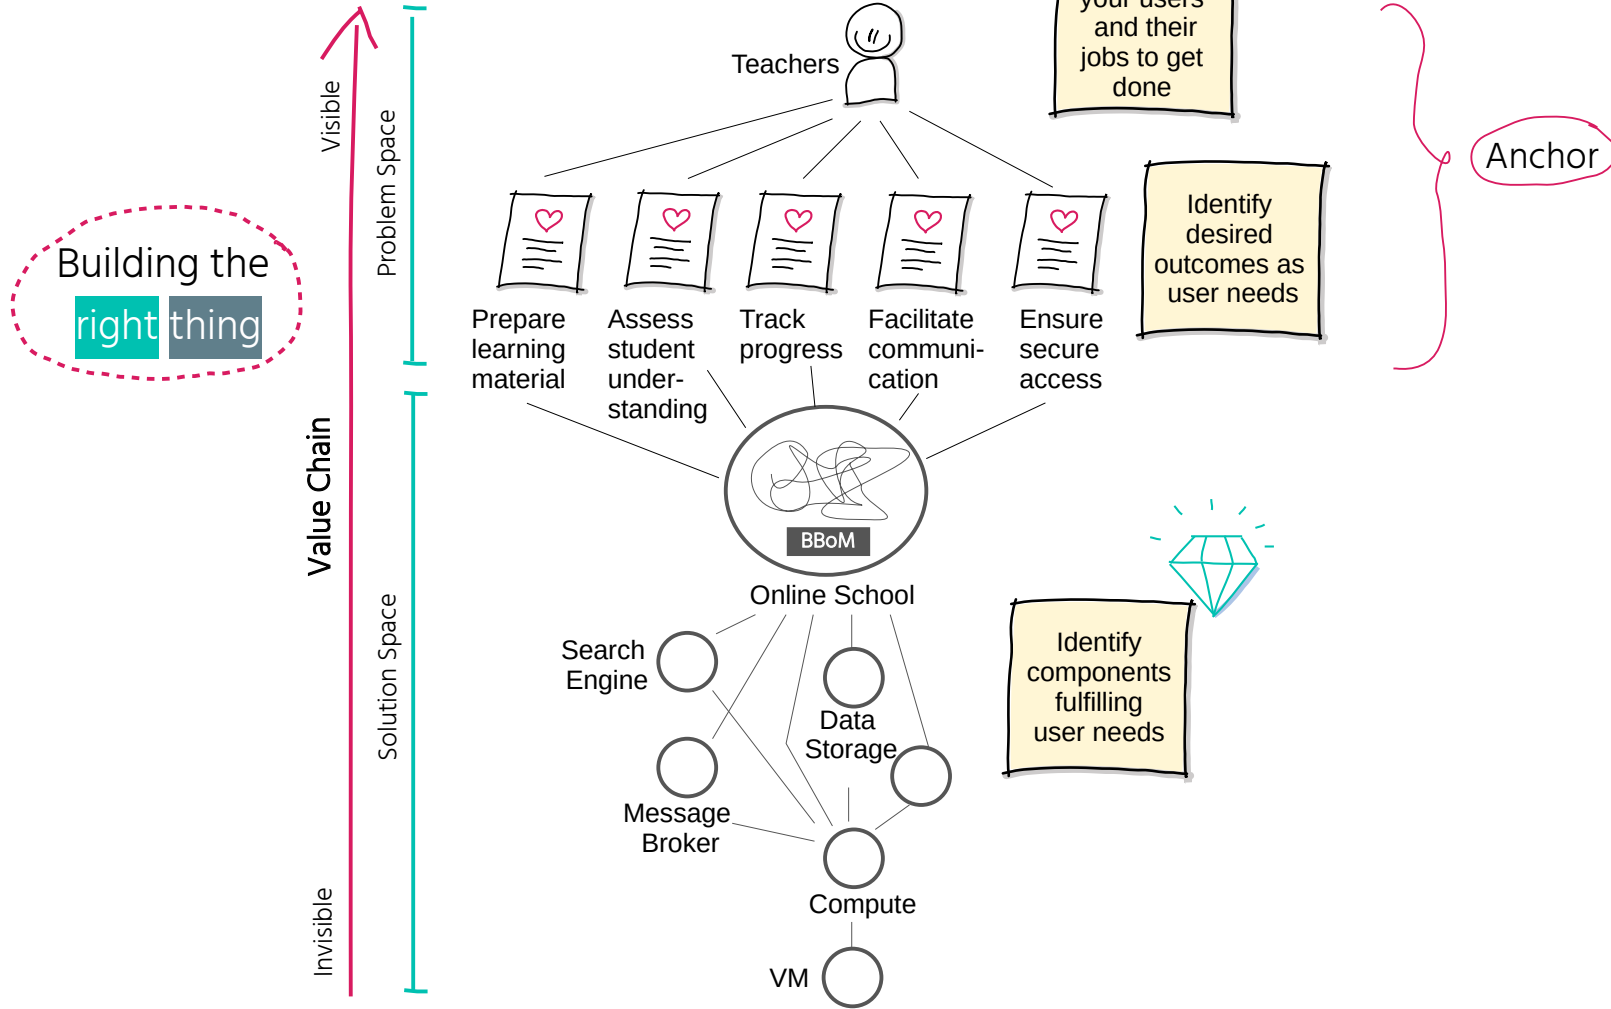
Building the right thing

Visible

Value Chain

Invisible

Problem Space

Solution Space

Teachers

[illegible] your users and their jobs to get done

Anchor

Identify desired outcomes as user needs

Prepare learning material

Assess student under-standing

Track progress

Facilitate communi-cation

Ensure secure access

BBoM

Online School

Identify components fulfilling user needs

Search Engine

Data Storage

Message Broker

Compute

VM